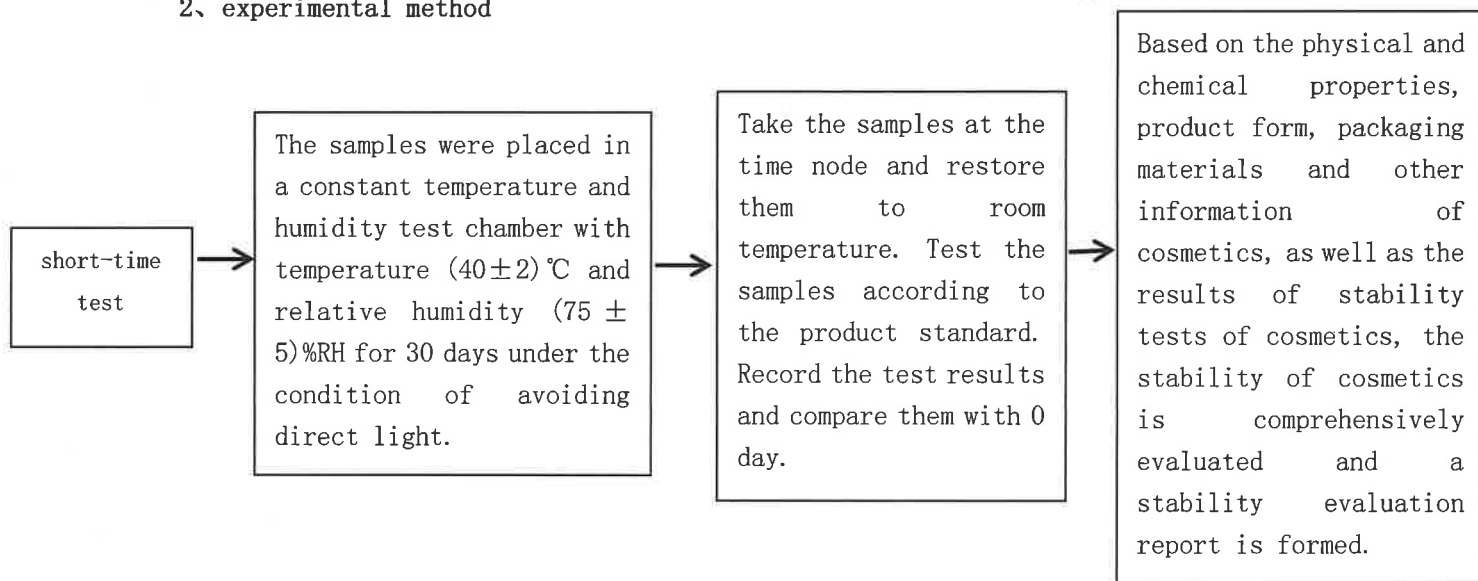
2、experimental method

short-time test

The samples were placed in a constant temperature and humidity test chamber with temperature (40±2)℃ and relative humidity (75±5)%RH for 30 days under the condition of avoiding direct light.

Take the samples at the time node and restore them to room temperature. Test the samples according to the product standard. Record the test results and compare them with 0 day.

Based on the physical and chemical properties, product form, packaging materials and other information of cosmetics, as well as the results of stability tests of cosmetics, the stability of cosmetics is comprehensively evaluated and a stability evaluation report is formed.